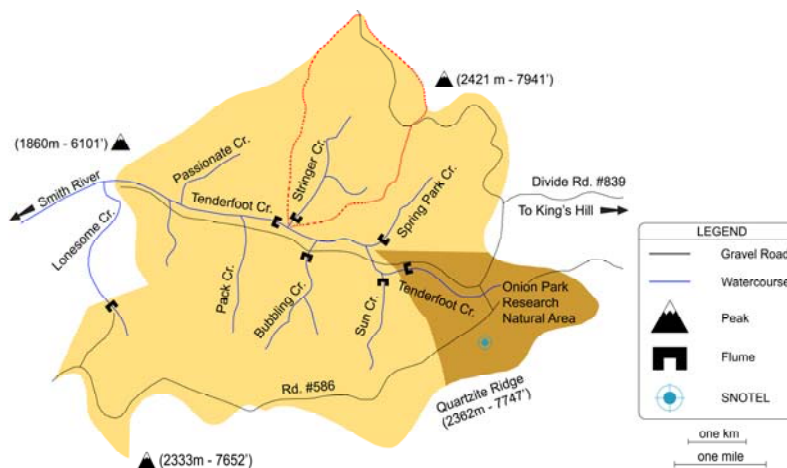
(2421 m - 7941')

(1860m - 6101')

Smith River

Lonesome Cr.

Passionate Cr.

Stringer Cr.

Tenderfoot Cr.

Spring Park Cr.

Divide Rd. #839

To King's Hill

Pack Cr.

Bubbling Cr.

Sun Cr.

Tenderfoot Cr.

Onion Park Research Natural Area

Rd. #586

Quartzite Ridge (2362m - 7747')

(2333m - 7652')

| LEGEND | |
|---|---|
| | Gravel Road |
| | Watercourse |
| | Peak |
| | Flume |
| | SNOTEL |

one km

one mile